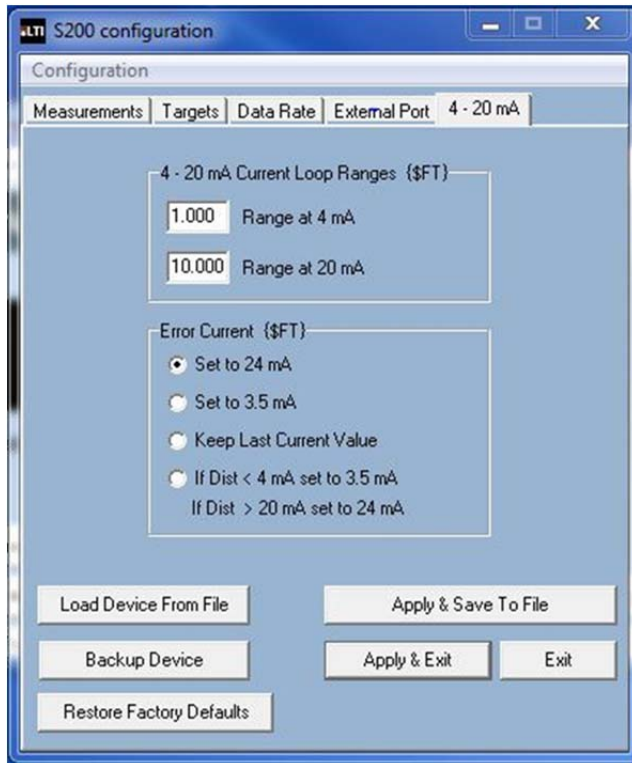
LTI S200 configuration

Configuration

Measurements | Targets | Data Rate | External Port | 4 - 20 mA

4 - 20 mA Current Loop Ranges {$FT}

1.000 Range at 4 mA

10.000 Range at 20 mA

Error Current {$FT}

Set to 24 mA

Set to 3.5 mA

Keep Last Current Value

If Dist < 4 mA set to 3.5 mA
If Dist > 20 mA set to 24 mA

Load Device From File

Apply & Save To File

Backup Device

Apply & Exit

Exit

Restore Factory Defaults